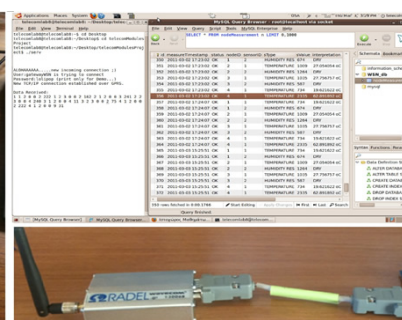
Applications Places System

telecomlab@telecomlab: ~/Desktop

File Edit View Terminal Tabs Help

telecomlab@telecomlab:~$ cd Desktop
telecomlab@telecomlab:~/Desktop$ cd TelecomModulesProject
telecomlab@telecomlab:~/Desktop/TelecomModulesProject$ ./serv

ALOHAAAAA.....New incoming connection :)
User:gateway9OR is trying to connect
Password:idjsnp (print only for demo...)
New TCP/IP connection established over GPRS.

Data Received:

MySQL Query Browser - root@localhost via socket

File Edit View Query Script Tools Window Help

SELECT * FROM nodeMeasurement n LIMIT 0,1000

nodeMeasurement

| id | measureTime | status | nodeID | sensorID | sType | sValue | interpretation |
|---|---|---|---|---|---|---|---|
| 350 | 2011-03-02 17:23:02 | OK | 1 | 1 | HUMIDITY REL | 674 | DRY |
| 351 | 2011-03-02 17:23:02 | OK | 2 | 1 | TEMPERATURE | 1509 | 27.00454 oC |
| 352 | 2011-03-02 17:23:02 | OK | 2 | 2 | TEMPERATURE | 1509 | 27.00454 oC |
| 353 | 2011-03-02 17:23:02 | OK | 3 | 1 | HUMIDITY REL | 587 | DRY |
| 354 | 2011-03-02 17:23:02 | OK | 3 | 2 | TEMPERATURE | 734 | 19.62 oC |
| 355 | 2011-03-02 17:23:02 | OK | 4 | 1 | TEMPERATURE | 2335 | 62.86 oC |
| 356 | 2011-03-02 17:24:07 | OK | 1 | 1 | HUMIDITY REL | 674 | DRY |
| 357 | 2011-03-02 17:24:07 | OK | 2 | 1 | TEMPERATURE | 1509 | 27.00454 oC |
| 358 | 2011-03-02 17:24:07 | OK | 2 | 2 | TEMPERATURE | 1509 | 27.00454 oC |
| 359 | 2011-03-02 17:24:07 | OK | 3 | 1 | HUMIDITY REL | 587 | DRY |
| 360 | 2011-03-02 17:24:07 | OK | 3 | 2 | TEMPERATURE | 734 | 19.62 oC |
| 361 | 2011-03-02 17:24:07 | OK | 4 | 1 | TEMPERATURE | 2335 | 62.86 oC |
| 362 | 2011-03-03 15:25:51 | OK | 1 | 1 | HUMIDITY REL | 674 | DRY |
| 363 | 2011-03-03 15:25:51 | OK | 2 | 1 | TEMPERATURE | 1509 | 27.00454 oC |
| 364 | 2011-03-03 15:25:51 | OK | 2 | 2 | TEMPERATURE | 1509 | 27.00454 oC |
| 365 | 2011-03-03 15:25:51 | OK | 3 | 1 | HUMIDITY REL | 587 | DRY |
| 366 | 2011-03-03 15:25:51 | OK | 3 | 2 | TEMPERATURE | 734 | 19.62 oC |
| 367 | 2011-03-03 15:25:51 | OK | 4 | 1 | TEMPERATURE | 2335 | 62.86 oC |

Edit Apply Changes Discard Changes First Last Search

Query fetched in 0:00.1788

Schemata Bookmarks History

information_schema
WSN_db
mysql

Syntax Functions Params

Data Definition Statements
ALTER DATABASE
ALTER TABLE
CREATE DATABASE
CREATE INDEX
DROP DATABASE
DROP INDEX

MySQL Query Browser
telecomlab@telecom...

RADEL